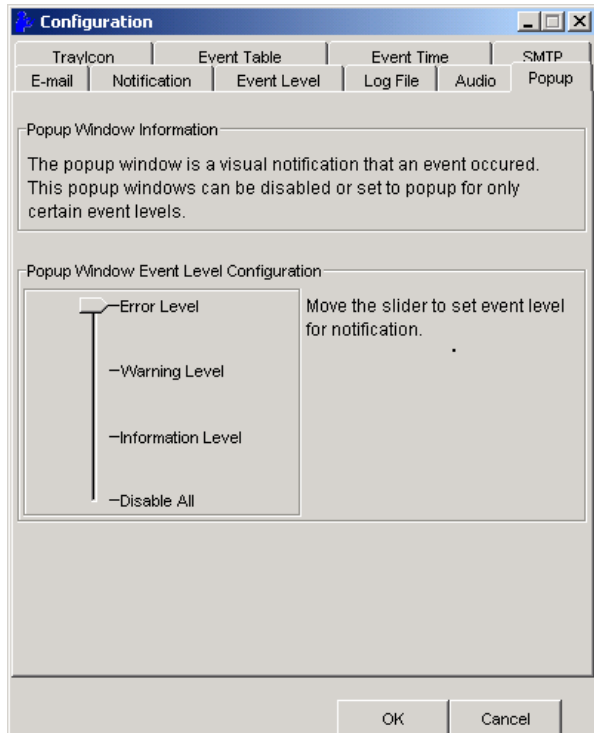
Configuration

TrayIcon | Event Table | Event Time | SMTP
E-mail | Notification | Event Level | Log File | Audio | Popup

Popup Window Information

The popup window is a visual notification that an event occured. This popup windows can be disabled or set to popup for only certain event levels.

Popup Window Event Level Configuration

Error Level

Warning Level

Information Level

Disable All

Move the slider to set event level for notification.

OK | Cancel